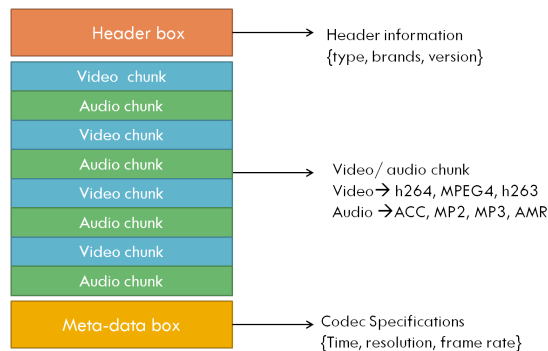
Header box

Header information
{type, brands, version}

Video chunk
Audio chunk
Video chunk
Audio chunk
Video chunk
Audio chunk
Video chunk
Audio chunk

Video/ audio chunk
Video→ h264, MPEG4, h263
Audio →ACC, MP2, MP3, AMR

Meta-data box

Codec Specifications
{Time, resolution, frame rate}